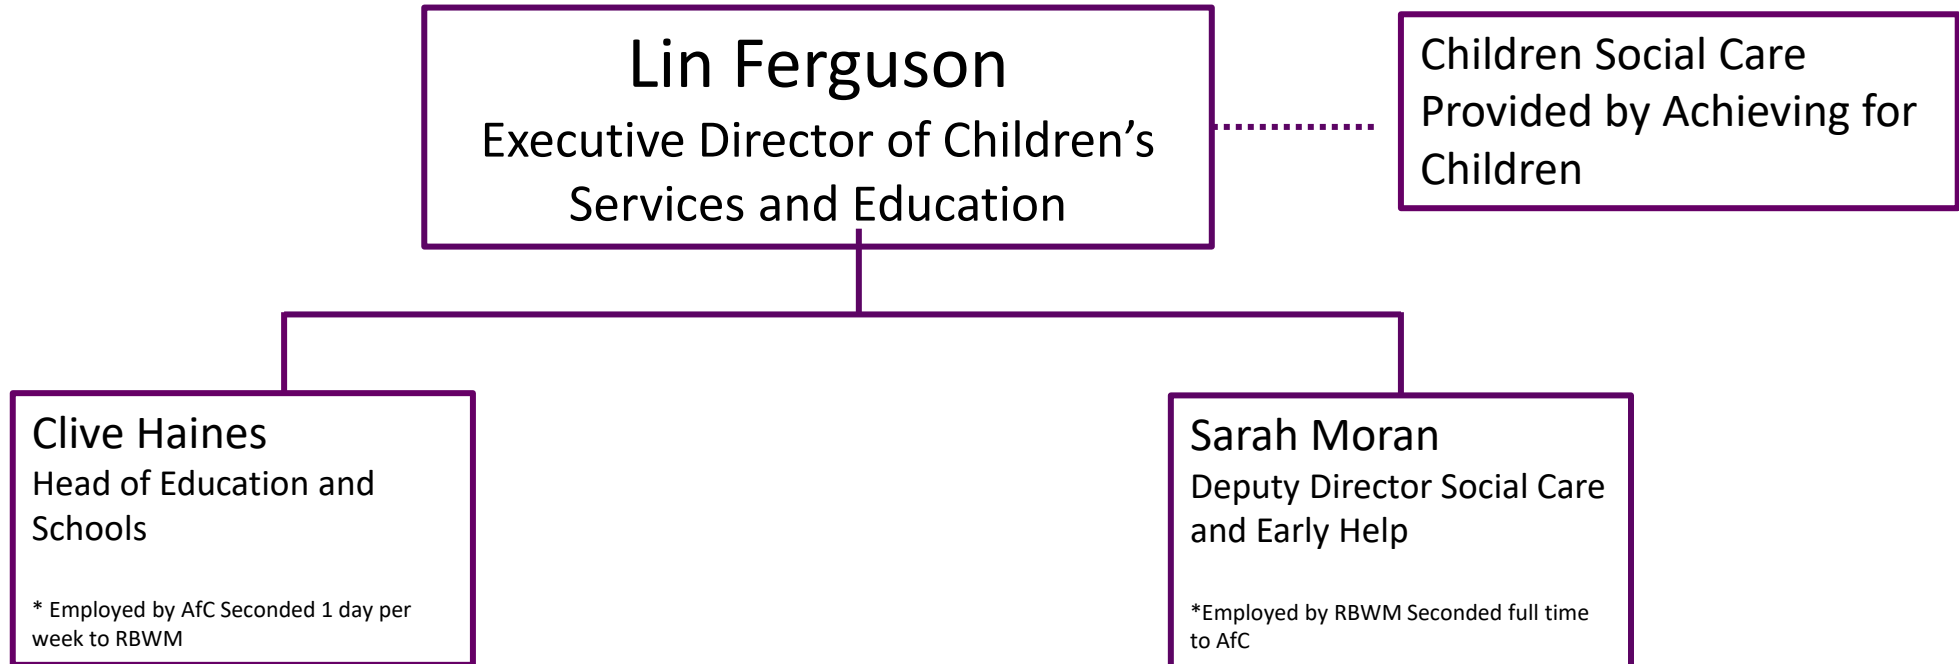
Lin Ferguson
Executive Director of Children's Services and Education

Children Social Care Provided by Achieving for Children

Clive Haines
Head of Education and Schools

* Employed by AfC Seconded 1 day per week to RBWM

Sarah Moran
Deputy Director Social Care and Early Help

*Employed by RBWM Seconded full time to AfC